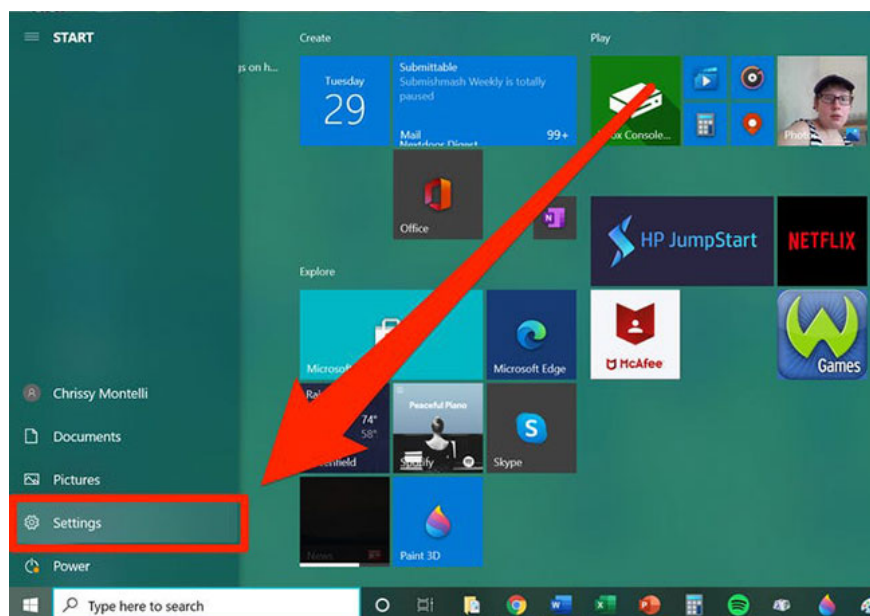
START

gs on h...

Create

Tuesday
29

Submittable
Submishmash Weekly is totally paused

Mail
Nextdoor Digest
99+

Office

Play

Xbox Console...

Photos

HP JumpStart

NETFLIX

Explore

Microsoft

Microsoft Edge

McAfee

Games

74°
58°
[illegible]field

Peaceful Piano
Spotify

Skype

News

Paint 3D

Chrissy Montelli

Documents

Pictures

Settings

Power

Type here to search